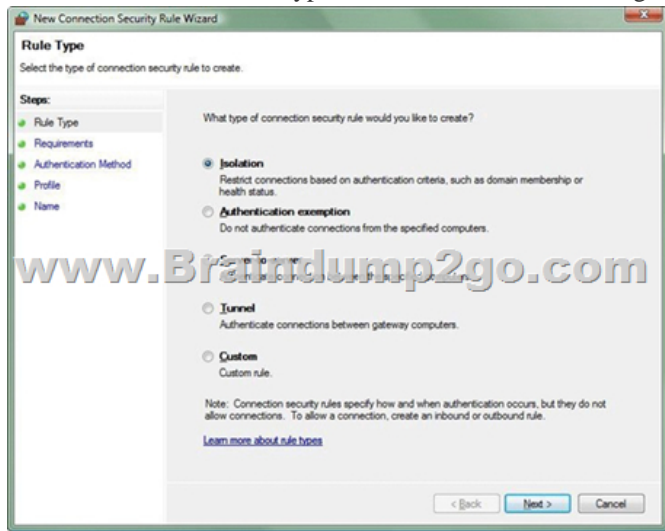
New Connection Security Rule Wizard

Rule Type

Select the type of connection security rule to create.

Steps:

Rule Type

Requirements

Authentication Method

Profile

Name

What type of connection security rule would you like to create?

Isolation
Restrict connections based on authentication criteria, such as domain membership or health status.

Authentication exemption
Do not authenticate connections from the specified computers.

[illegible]

www.Braindump2go.com

Tunnel
Authenticate connections between gateway computers.

Custom
Custom rule.

Note: Connection security rules specify how and when authentication occurs, but they do not allow connections. To allow a connection, create an inbound or outbound rule.

Learn more about rule types

< Back

Next >

Cancel